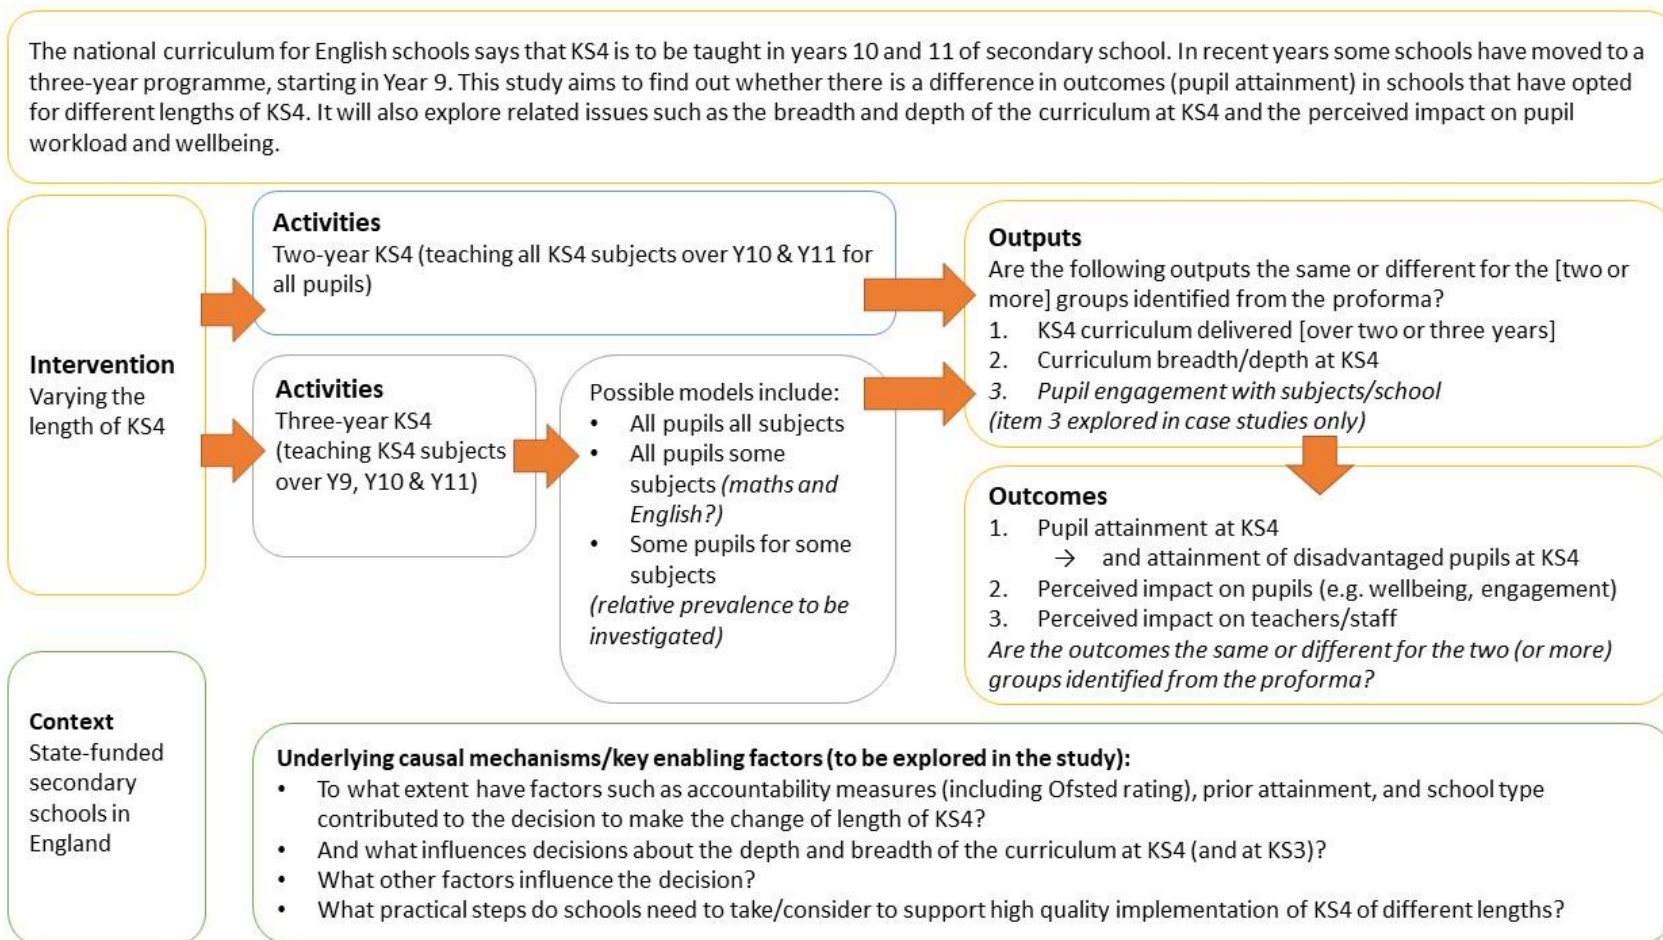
The national curriculum for English schools says that KS4 is to be taught in years 10 and 11 of secondary school. In recent years some schools have moved to a three-year programme, starting in Year 9. This study aims to find out whether there is a difference in outcomes (pupil attainment) in schools that have opted for different lengths of KS4. It will also explore related issues such as the breadth and depth of the curriculum at KS4 and the perceived impact on pupil workload and wellbeing.

**Intervention**
Varying the length of KS4

**Activities**
Two-year KS4 (teaching all KS4 subjects over Y10 & Y11 for all pupils)

**Activities**
Three-year KS4 (teaching KS4 subjects over Y9, Y10 & Y11)

Possible models include:
- All pupils all subjects
- All pupils some subjects *(maths and English?)*
- Some pupils for some subjects

*(relative prevalence to be investigated)*

**Outputs**
Are the following outputs the same or different for the [two or more] groups identified from the proforma?
1. KS4 curriculum delivered [over two or three years]
2. Curriculum breadth/depth at KS4
3. *Pupil engagement with subjects/school*

*(item 3 explored in case studies only)*

**Outcomes**
1. Pupil attainment at KS4
→ and attainment of disadvantaged pupils at KS4
2. Perceived impact on pupils (e.g. wellbeing, engagement)
3. Perceived impact on teachers/staff

*Are the outcomes the same or different for the two (or more) groups identified from the proforma?*

**Context**
State-funded secondary schools in England

**Underlying causal mechanisms/key enabling factors (to be explored in the study):**
- To what extent have factors such as accountability measures (including Ofsted rating), prior attainment, and school type contributed to the decision to make the change of length of KS4?
- And what influences decisions about the depth and breadth of the curriculum at KS4 (and at KS3)?
- What other factors influence the decision?
- What practical steps do schools need to take/consider to support high quality implementation of KS4 of different lengths?